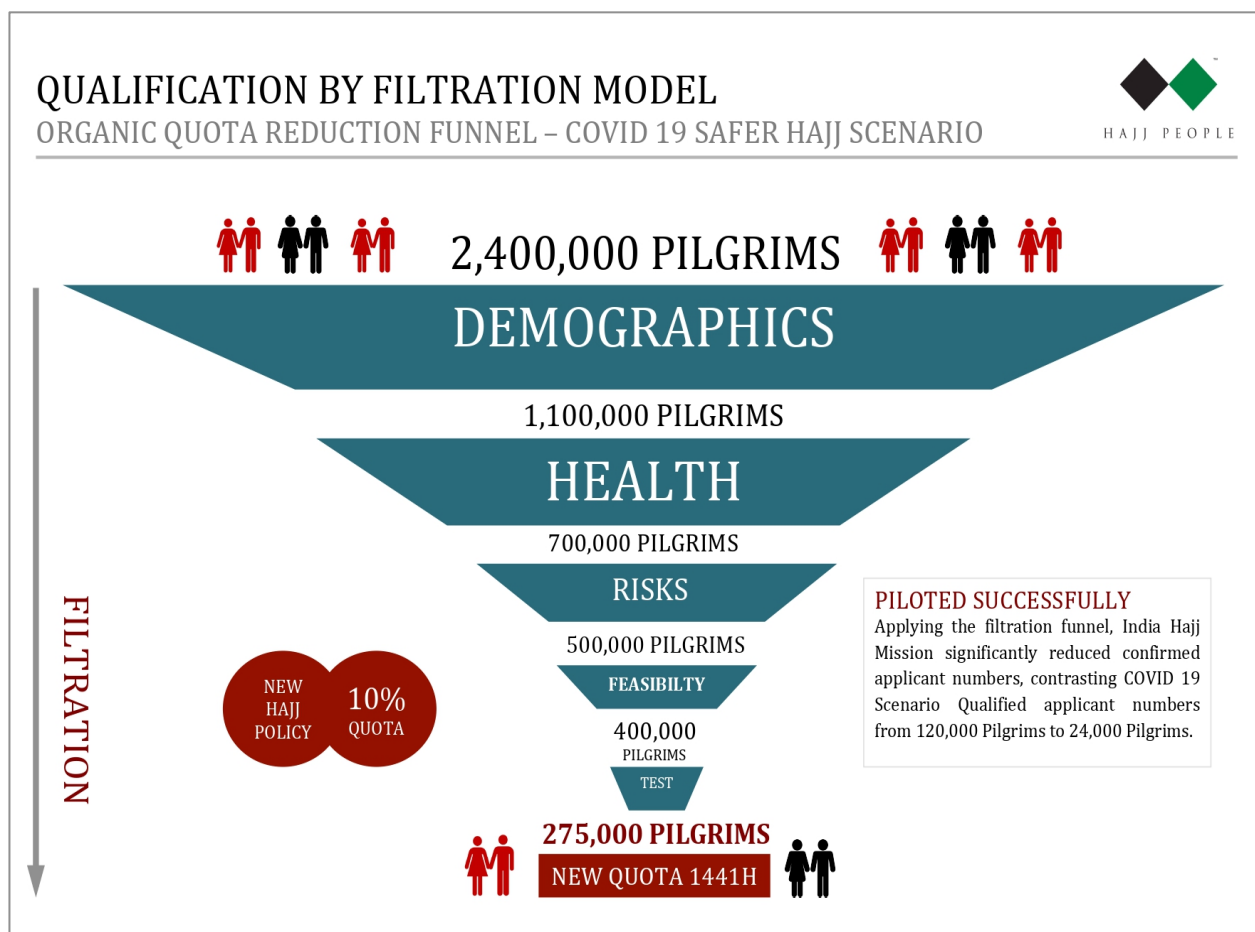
QUALIFICATION BY FILTRATION MODEL
ORGANIC QUOTA REDUCTION FUNNEL – COVID 19 SAFER HAJJ SCENARIO

HAJJ PEOPLE

2,400,000 PILGRIMS

DEMOGRAPHICS

1,100,000 PILGRIMS

HEALTH

700,000 PILGRIMS

RISKS

500,000 PILGRIMS

FEASIBILTY

400,000 PILGRIMS

TEST

275,000 PILGRIMS

NEW QUOTA 1441H

FILTRATION

NEW HAJJ POLICY

10% QUOTA

PILOTED SUCCESSFULLY
Applying the filtration funnel, India Hajj Mission significantly reduced confirmed applicant numbers, contrasting COVID 19 Scenario Qualified applicant numbers from 120,000 Pilgrims to 24,000 Pilgrims.